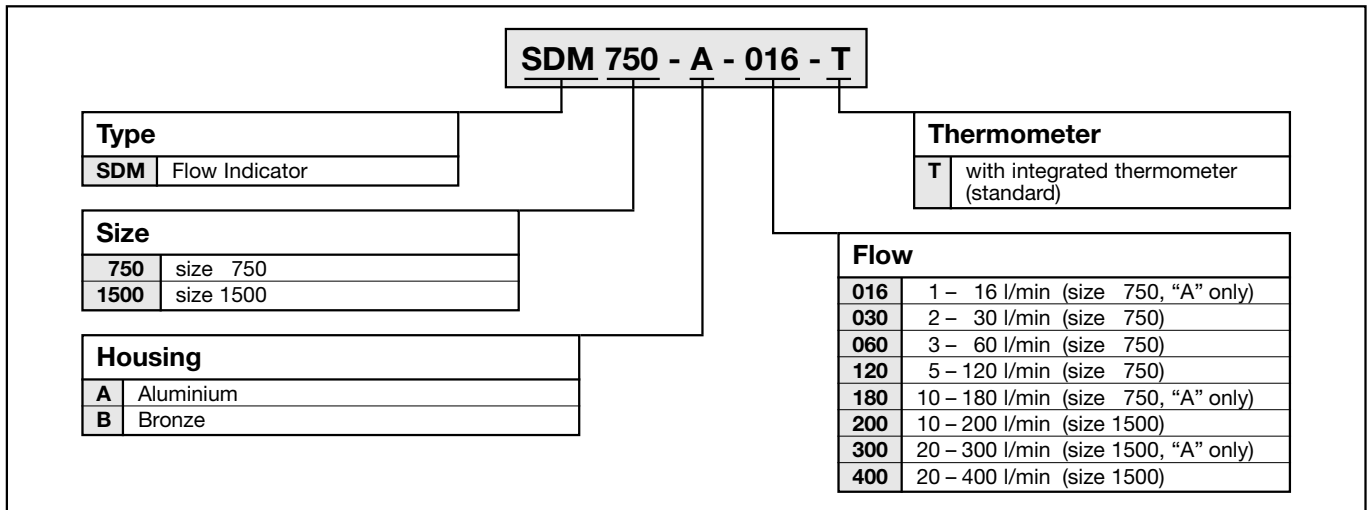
SDM 750 - A - 016 - T

Type

| SDM | Flow Indicator |
|---|---|

Size

| 750 | size 750 |
|---|---|
| 1500 | size 1500 |

Housing

| A | Aluminium |
|---|---|
| B | Bronze |

Thermometer

| T | with integrated thermometer (standard) |
|---|---|

Flow

| 016 | 1 – 16 l/min (size 750, "A" only) |
|---|---|
| 030 | 2 – 30 l/min (size 750) |
| 060 | 3 – 60 l/min (size 750) |
| 120 | 5 – 120 l/min (size 750) |
| 180 | 10 – 180 l/min (size 750, "A" only) |
| 200 | 10 – 200 l/min (size 1500) |
| 300 | 20 – 300 l/min (size 1500, "A" only) |
| 400 | 20 – 400 l/min (size 1500) |